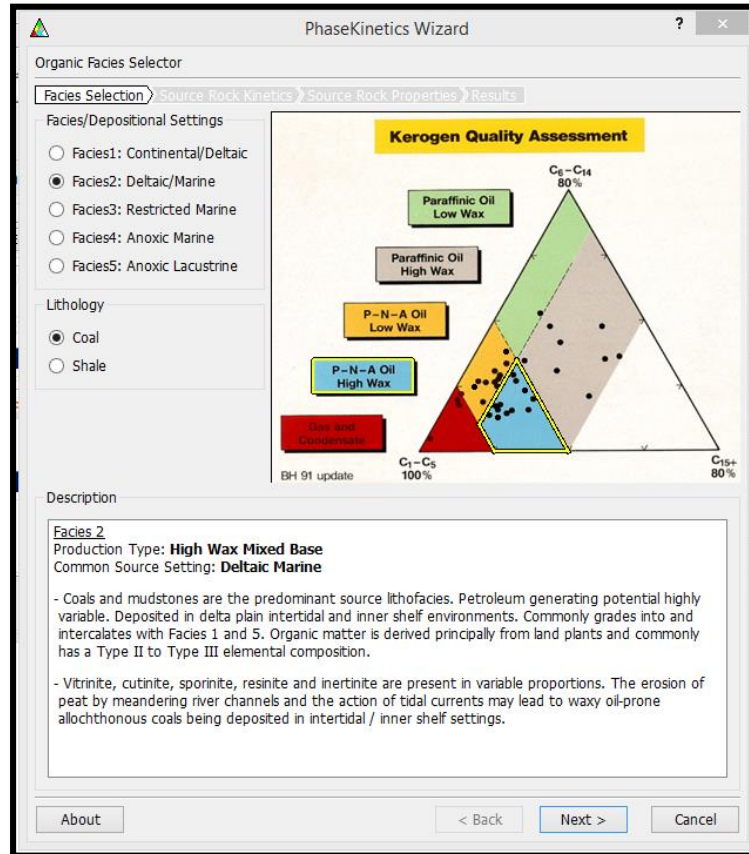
PhaseKinetics Wizard

? ×

Organic Facies Selector

Facies Selection Source Rock Kinetics Source Rock Properties Results

Facies/Depositional Settings

Facies1: Continental/Deltaic

Facies2: Deltaic/Marine

Facies3: Restricted Marine

Facies4: Anoxic Marine

Facies5: Anoxic Lacustrine

Lithology

Coal

Shale

Kerogen Quality Assessment

$C_6-C_{14}$ 80%

Paraffinic Oil Low Wax

Paraffinic Oil High Wax

P-N-A Oil Low Wax

P-N-A Oil High Wax

Gas and Condensate

BH 91 update

$C_1-C_5$ 100%

$C_{15+}$ 80%

Description

Facies 2
Production Type: **High Wax Mixed Base**
Common Source Setting: **Deltaic Marine**

- Coals and mudstones are the predominant source lithofacies. Petroleum generating potential highly variable. Deposited in delta plain intertidal and inner shelf environments. Commonly grades into and intercalates with Facies 1 and 5. Organic matter is derived principally from land plants and commonly has a Type II to Type III elemental composition.

- Vitrinite, cutinite, sporinite, resinite and inertinite are present in variable proportions. The erosion of peat by meandering river channels and the action of tidal currents may lead to waxy oil-prone allochthonous coals being deposited in intertidal / inner shelf settings.

About

< Back

Next >

Cancel